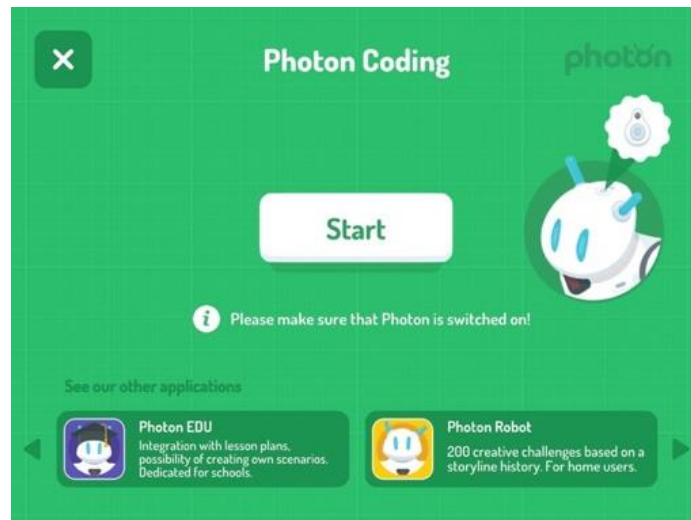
✕

Photon Coding

photon

Start

Please make sure that Photon is switched on!

See our other applications

Photon EDU
Integration with lesson plans, possibility of creating own scenarios. Dedicated for schools.

Photon Robot
200 creative challenges based on a storyline history. For home users.